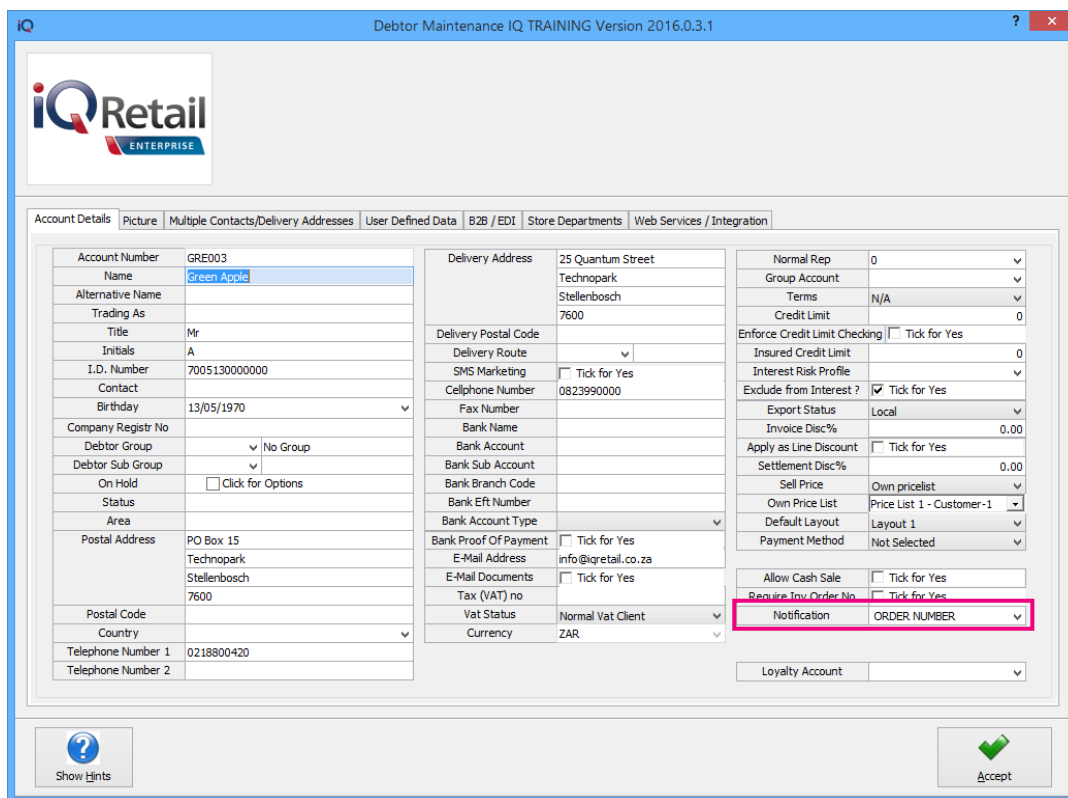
iQ Debtor Maintenance IQ TRAINING Version 2016.0.3.1 ? ✕

iQRetail ENTERPRISE

Account Details | Picture | Multiple Contacts/Delivery Addresses | User Defined Data | B2B / EDI | Store Departments | Web Services / Integration

| | |
|---|---|
| Account Number | GRE003 |
| Name | Green Apple |
| Alternative Name | |
| Trading As | |
| Title | Mr |
| Initials | A |
| I.D. Number | 7005130000000 |
| Contact | |
| Birthday | 13/05/1970 |
| Company Registr No | |
| Debtor Group | No Group |
| Debtor Sub Group | |
| On Hold | Click for Options |
| Status | |
| Area | |
| Postal Address | PO Box 15 |
| | Technopark |
| | Stellenbosch |
| | 7600 |
| Postal Code | |
| Country | |
| Telephone Number 1 | 0218800420 |
| Telephone Number 2 | |

| | |
|---|---|
| Delivery Address | 25 Quantum Street |
| | Technopark |
| | Stellenbosch |
| | 7600 |
| Delivery Postal Code | |
| Delivery Route | |
| SMS Marketing | Tick for Yes |
| Cellphone Number | 0823990000 |
| Fax Number | |
| Bank Name | |
| Bank Account | |
| Bank Sub Account | |
| Bank Branch Code | |
| Bank Eft Number | |
| Bank Account Type | |
| Bank Proof Of Payment | Tick for Yes |
| E-Mail Address | info@iqretail.co.za |
| E-Mail Documents | Tick for Yes |
| Tax (VAT) no | |
| Vat Status | Normal Vat Client |
| Currency | ZAR |

| | |
|---|---|
| Normal Rep | 0 |
| Group Account | |
| Terms | N/A |
| Credit Limit | 0 |
| Enforce Credit Limit Checking | Tick for Yes |
| Insured Credit Limit | 0 |
| Interest Risk Profile | |
| Exclude from Interest ? | Tick for Yes |
| Export Status | Local |
| Invoice Disc% | 0.00 |
| Apply as Line Discount | Tick for Yes |
| Settlement Disc% | 0.00 |
| Sell Price | Own pricelist |
| Own Price List | Price List 1 - Customer-1 |
| Default Layout | Layout 1 |
| Payment Method | Not Selected |
| Allow Cash Sale | Tick for Yes |
| Require Inv Order No | Tick for Yes |
| Notification | ORDER NUMBER |
| Loyalty Account | |

Show Hints

Accept